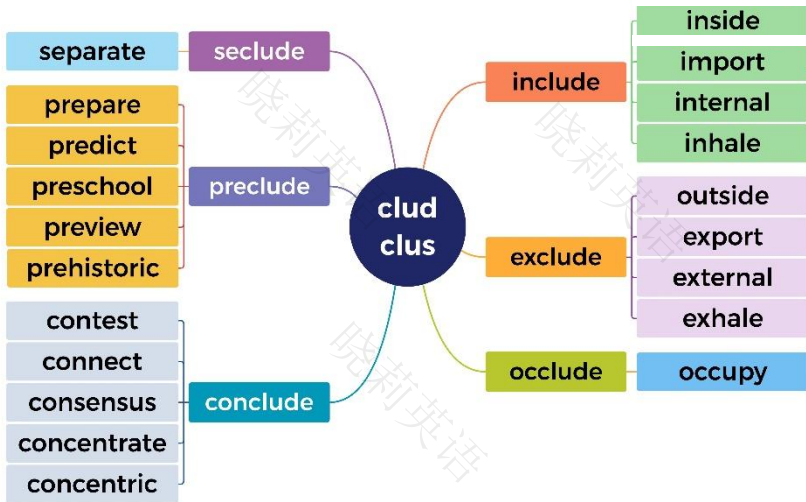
clud
clus

separate
seclude

prepare
predict
preschool
preview
prehistoric
preclude

contest
connect
consensus
concentrate
concentric
conclude

include
inside
import
internal
inhale

exclude
outside
export
external
exhale

occlude
occupy

晓莉英语
晓莉英语
晓莉英语